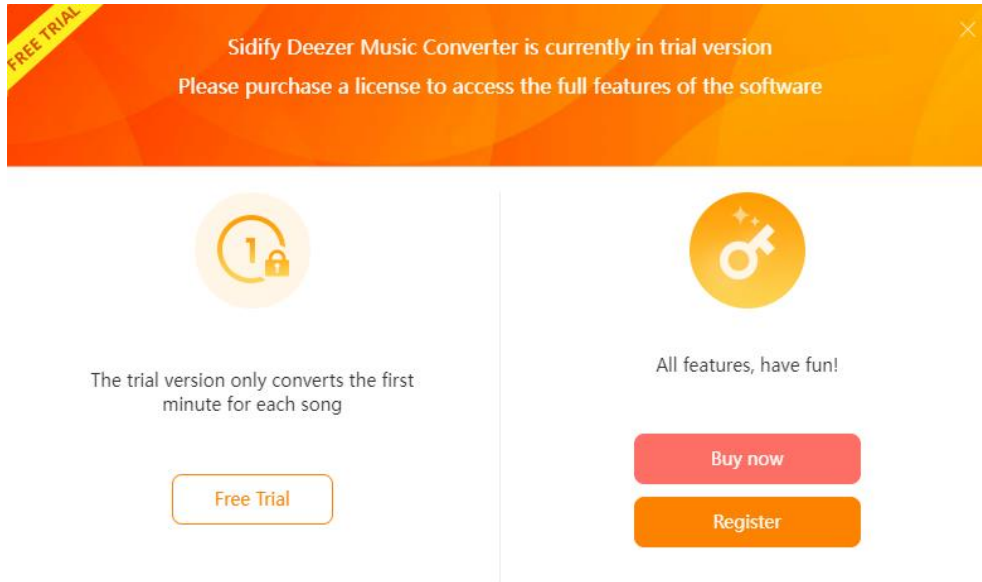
FREE TRIAL

Sidify Deezer Music Converter is currently in trial version
Please purchase a license to access the full features of the software

1

The trial version only converts the first minute for each song

Free Trial

All features, have fun!

Buy now

Register